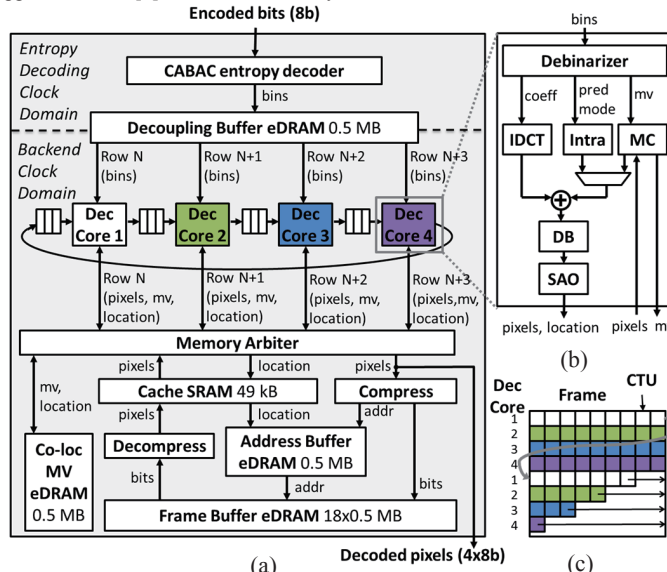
Encoded bits (8b)

Entropy Decoding Clock Domain

CABAC entropy decoder

bins

Decoupling Buffer eDRAM 0.5 MB

Backend Clock Domain

Row N (bins)

Row N+1 (bins)

Row N+2 (bins)

Row N+3 (bins)

Dec Core 1

Dec Core 2

Dec Core 3

Dec Core 4

Row N (pixels, mv, location)

Row N+1 (pixels, mv, location)

Row N+2 (pixels, mv, location)

Row N+3 (pixels,mv, location)

Memory Arbiter

mv, location

pixels

location

pixels

Cache SRAM 49 kB

Compress

pixels

location

addr

Co-loc MV eDRAM 0.5 MB

Decompress

Address Buffer eDRAM 0.5 MB

bits

addr

bits

Frame Buffer eDRAM 18x0.5 MB

Decoded pixels (4x8b)

(a)

bins

Debinarizer

coeff

pred mode

mv

IDCT

Intra

MC

DB

SAO

pixels, location

pixels

m

(b)

Dec Core

Frame

CTU

1
2
3
4
1
2
3
4

(c)